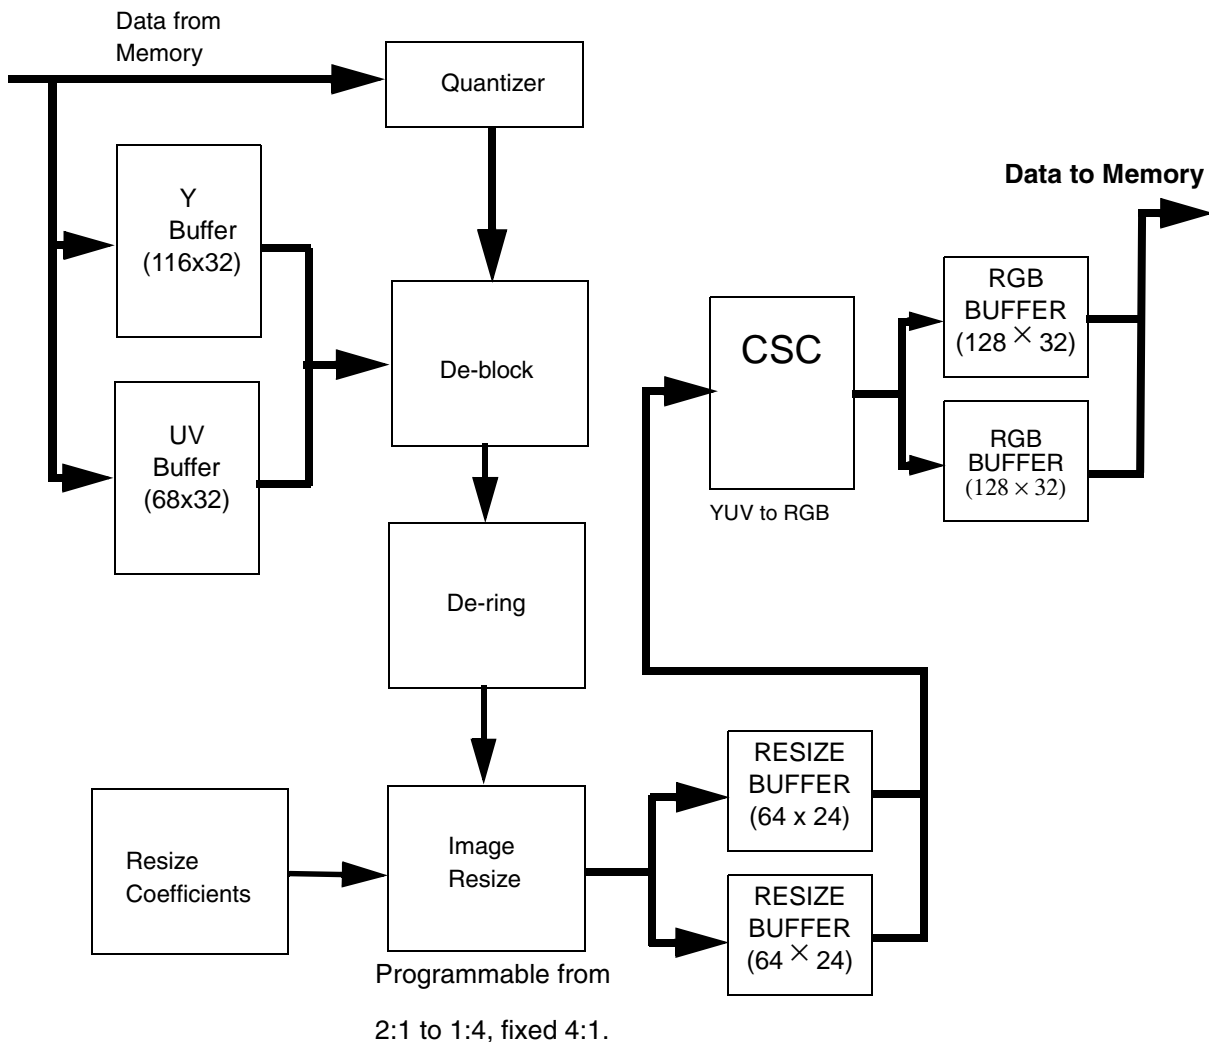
Data from Memory

Quantizer

Data to Memory

Y Buffer (116x32)

De-block

CSC

RGB BUFFER ($128 \times 32$)

UV Buffer (68x32)

RGB BUFFER ($128 \times 32$)

YUV to RGB

De-ring

RESIZE BUFFER (64 x 24)

Resize Coefficients

Image Resize

RESIZE BUFFER ($64 \times 24$)

Programmable from

2:1 to 1:4, fixed 4:1.